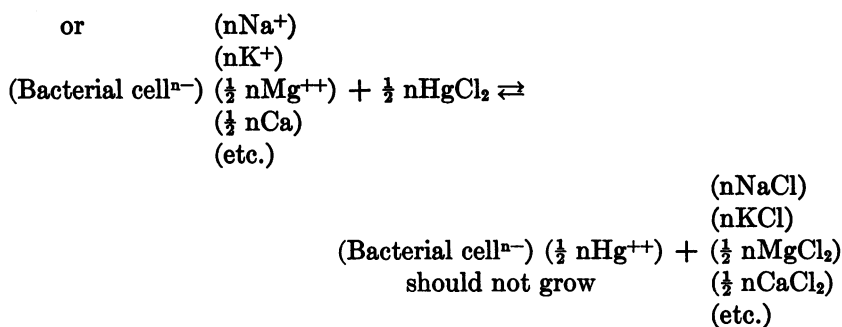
or (nNa$^+$)
(nK$^+$)
(Bacterial cell$^{n-}$) ($\frac{1}{2}$ nMg$^{++}$) + $\frac{1}{2}$ nHgCl$_2$ $\rightleftarrows$
($\frac{1}{2}$ nCa)
(etc.)

(nNaCl)
(nKCl)
(Bacterial cell$^{n-}$) ($\frac{1}{2}$ nHg$^{++}$) + ($\frac{1}{2}$ nMgCl$_2$)
should not grow ($\frac{1}{2}$ nCaCl$_2$)
(etc.)